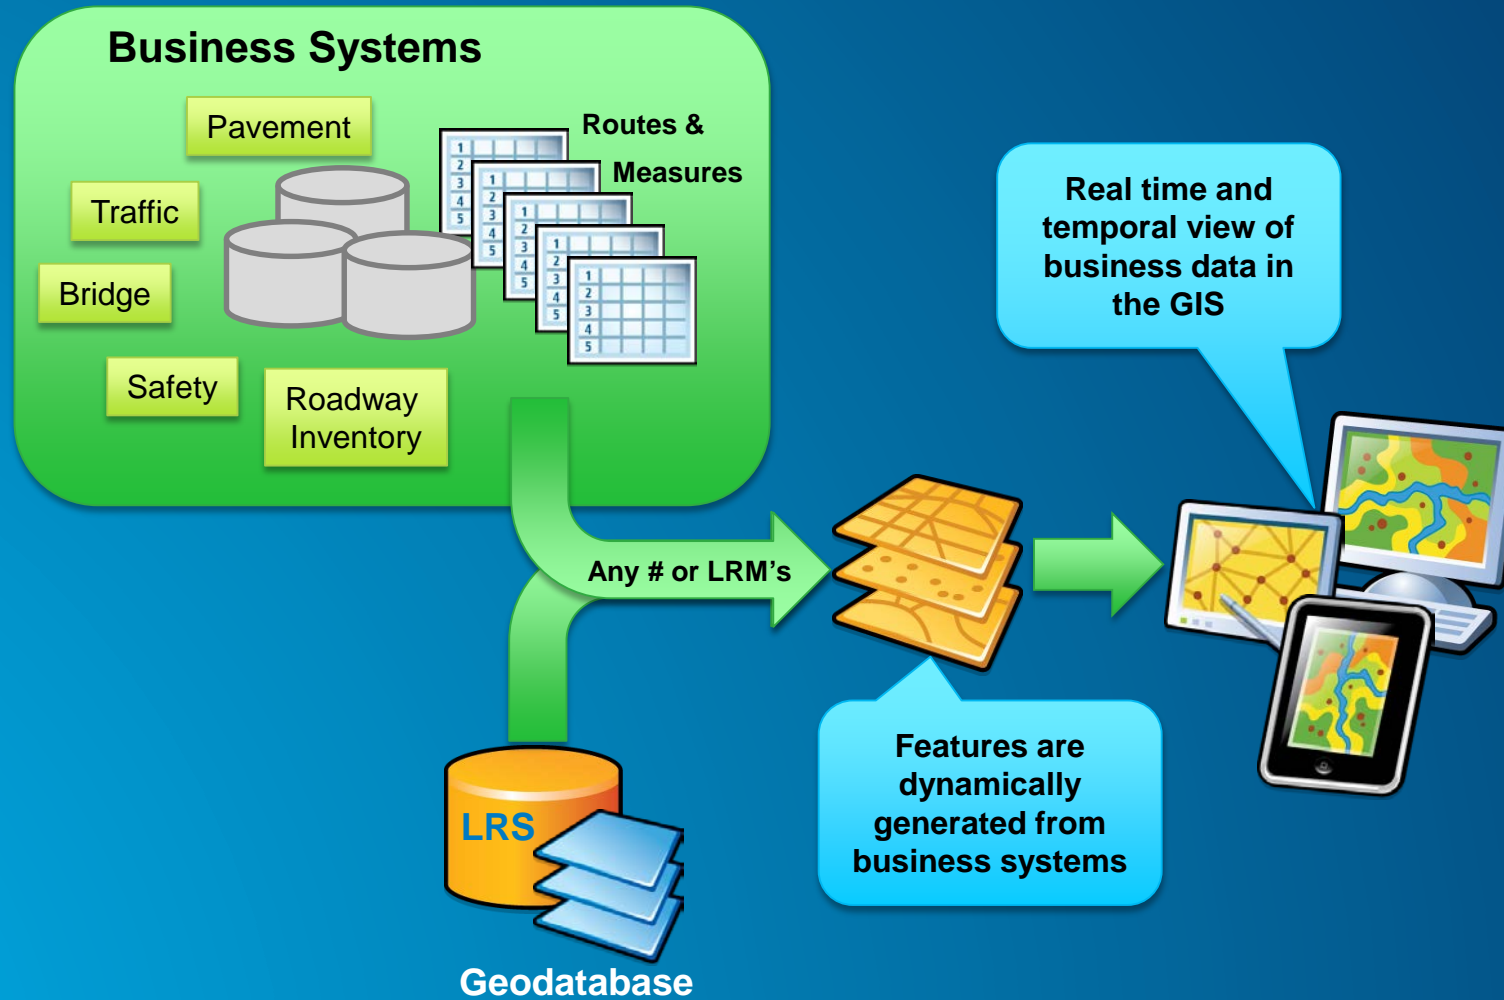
Business Systems

Pavement

Traffic

Bridge

Safety

Roadway Inventory

Routes & Measures

1
2
3
4
5

Real time and temporal view of business data in the GIS

Any # or LRM's

Features are dynamically generated from business systems

LRS

Geodatabase